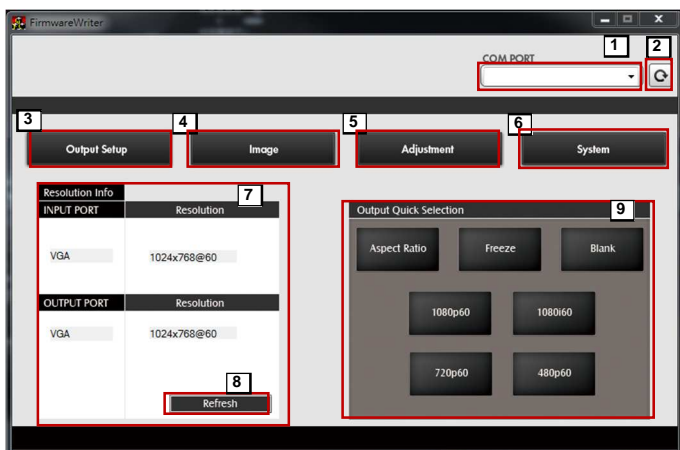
FirmwareWriter

COM PORT

1

2

3

Output Setup

4

Image

5

Adjustment

6

System

Resolution Info

7

| INPUT PORT | Resolution |
|---|---|
| VGA | 1024x768@60 |
| OUTPUT PORT | Resolution |
| VGA | 1024x768@60 |

8

Refresh

Output Quick Selection

9

Aspect Ratio

Freeze

Blank

1080p60

1080i60

720p60

480p60